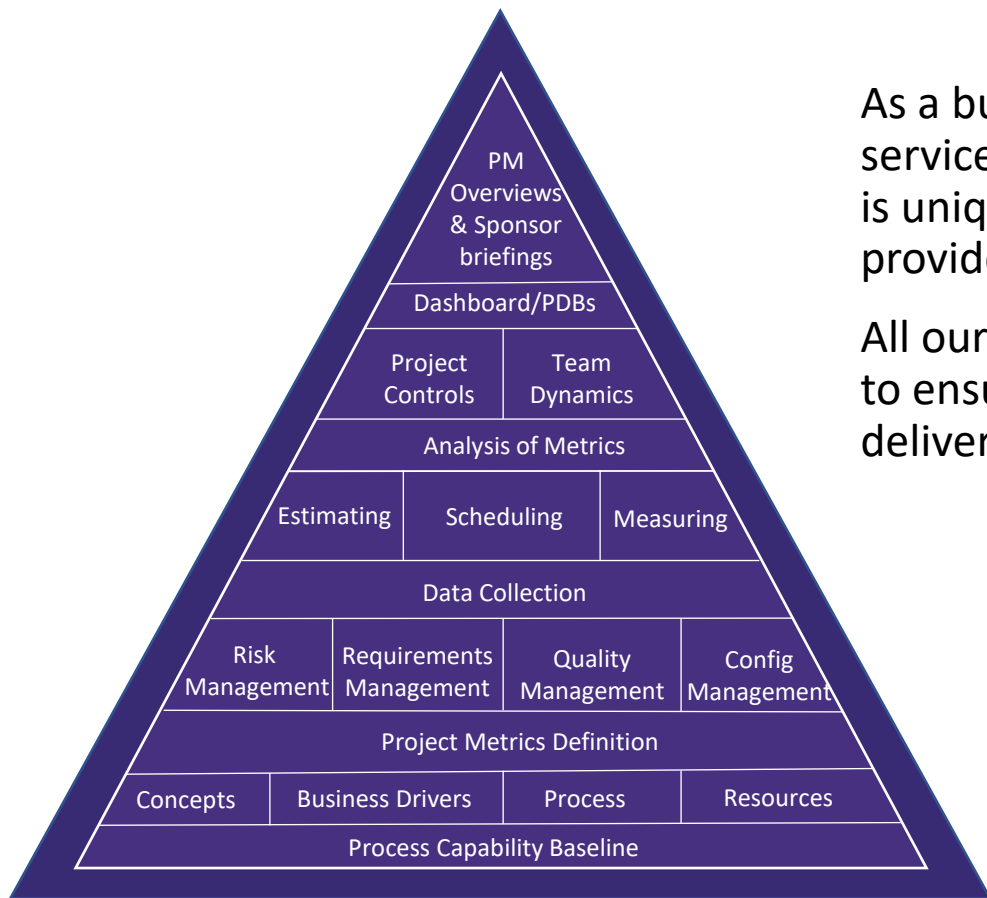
PM Overviews & Sponsor briefings

Dashboard/PDBs

Project Controls

Team Dynamics

Analysis of Metrics

Estimating

Scheduling

Measuring

Data Collection

Risk Management

Requirements Management

Quality Management

Config Management

Project Metrics Definition

Concepts

Business Drivers

Process

Resources

Process Capability Baseline

As a bu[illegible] service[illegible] is uniq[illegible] provid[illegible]

All our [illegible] to ensu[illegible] deliver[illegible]